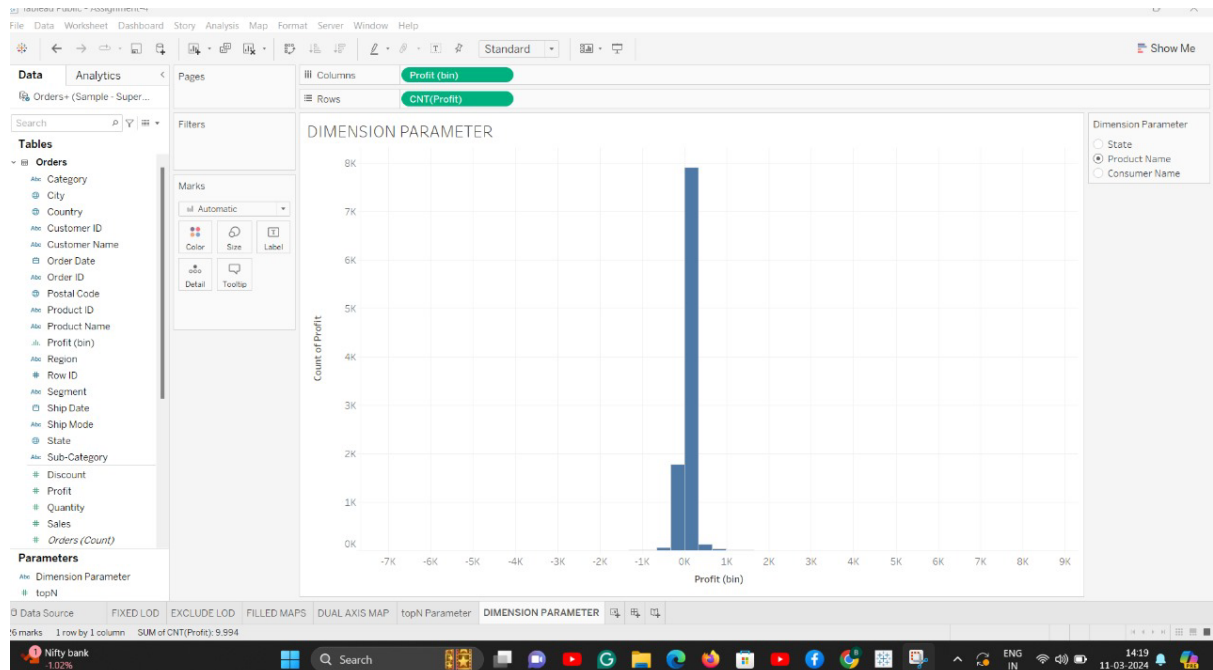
Tableau Public - Assignment4

File Data Worksheet Dashboard Story Analysis Map Format Server Window Help

Standard

Show Me

Data Analytics

Orders+ (Sample - Super...

Search

Tables

Orders

Category
City
Country
Customer ID
Customer Name
Order Date
Order ID
Postal Code
Product ID
Product Name
Profit (bin)
Region
Row ID
Segment
Ship Date
Ship Mode
State
Sub-Category
Discount
Profit
Quantity
Sales
Orders (Count)

Parameters

Dimension Parameter
topN

Pages

Filters

Marks

Automatic

Color Size Label
Detail Tooltip

Columns Profit (bin)

Rows CNT(Profit)

DIMENSION PARAMETER

8K
7K
6K
5K
4K
3K
2K
1K
0K

Count of Profit

-7K -6K -5K -4K -3K -2K -1K 0K 1K 2K 3K 4K 5K 6K 7K 8K 9K

Profit (bin)

Dimension Parameter

State
Product Name
Consumer Name

Data Source FIXED LOD EXCLUDE LOD FILLED MAPS DUAL AXIS MAP topN Parameter DIMENSION PARAMETER

26 marks 1 row by 1 column SUM of CNT(Profit): 9,994

Nifty bank
-1.02%

Search

ENG
IN

14:19
11-03-2024